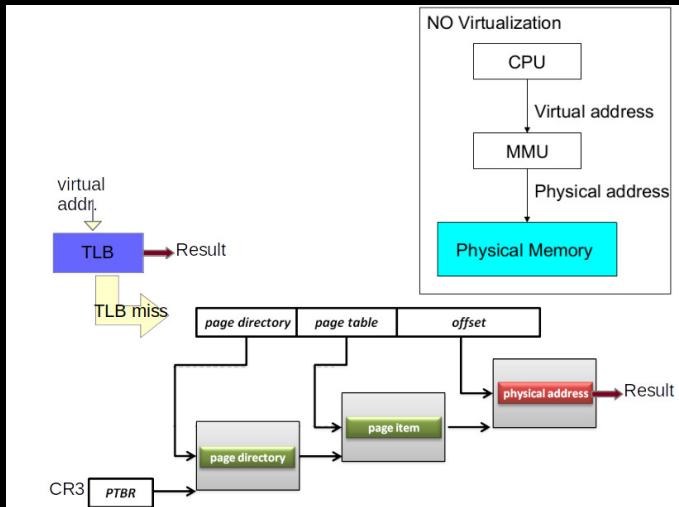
NO Virtualization

CPU

Virtual address

MMU

Physical address

Physical Memory

virtual addr.

TLB

Result

TLB miss

page directory

page table

offset

physical address

Result

page item

page directory

CR3

PTBR